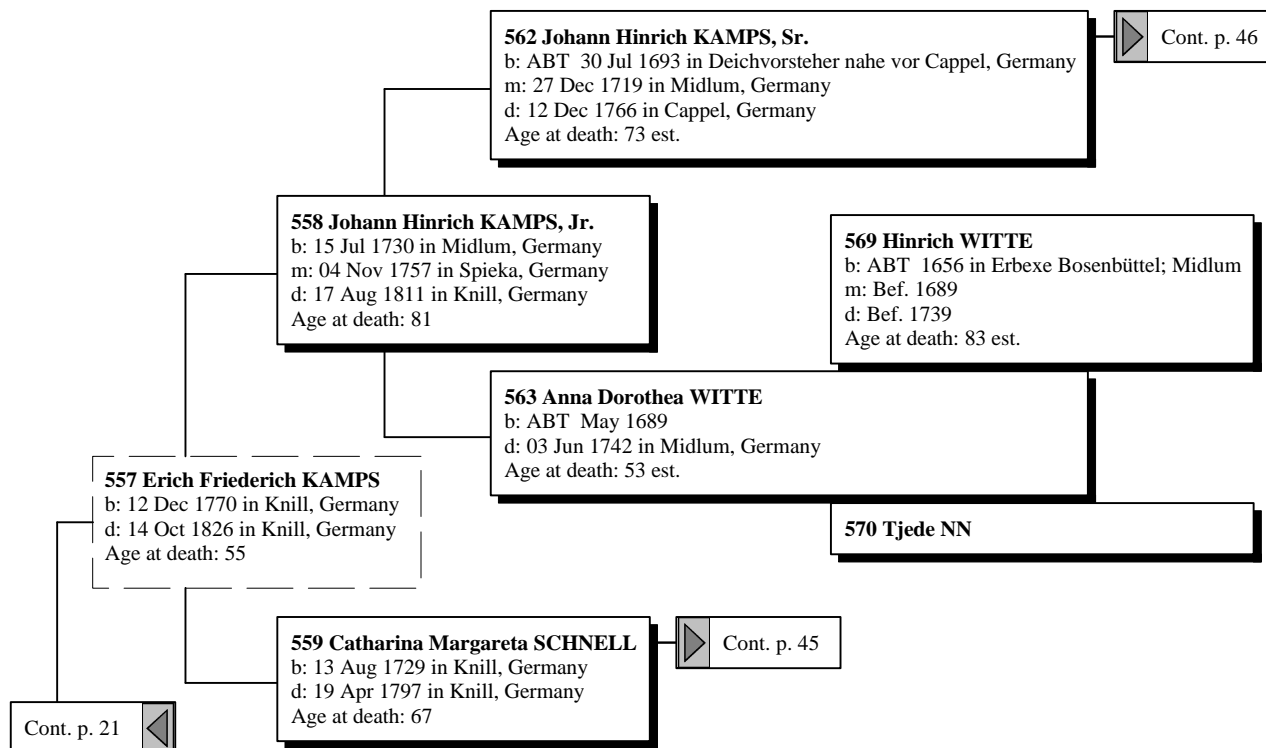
**562 Johann Hinrich KAMPS, Sr.**
b: ABT 30 Jul 1693 in Deichvorsteher nahe vor Cappel, Germany
m: 27 Dec 1719 in Midlum, Germany
d: 12 Dec 1766 in Cappel, Germany
Age at death: 73 est.

Cont. p. 46

**558 Johann Hinrich KAMPS, Jr.**
b: 15 Jul 1730 in Midlum, Germany
m: 04 Nov 1757 in Spieka, Germany
d: 17 Aug 1811 in Knill, Germany
Age at death: 81

**569 Hinrich WITTE**
b: ABT 1656 in Erbexe Bosenbüttel; Midlum
m: Bef. 1689
d: Bef. 1739
Age at death: 83 est.

**563 Anna Dorothea WITTE**
b: ABT May 1689
d: 03 Jun 1742 in Midlum, Germany
Age at death: 53 est.

**557 Erich Friederich KAMPS**
b: 12 Dec 1770 in Knill, Germany
d: 14 Oct 1826 in Knill, Germany
Age at death: 55

**570 Tjede NN**

**559 Catharina Margareta SCHNELL**
b: 13 Aug 1729 in Knill, Germany
d: 19 Apr 1797 in Knill, Germany
Age at death: 67

Cont. p. 45

Cont. p. 21